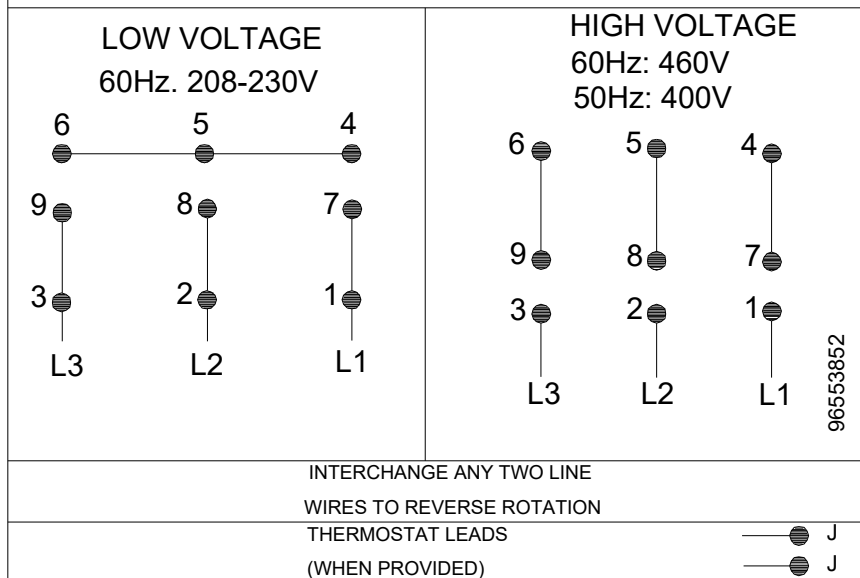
| LOW VOLTAGE<br>60Hz. 208-230V | HIGH VOLTAGE<br>60Hz: 460V<br>50Hz: 400V |
|---|---|

6 5 4

9 8 7

3 2 1

L3 L2 L1

6 5 4

9 8 7

3 2 1

L3 L2 L1

96553852

INTERCHANGE ANY TWO LINE WIRES TO REVERSE ROTATION

THERMOSTAT LEADS (WHEN PROVIDED)

J

J